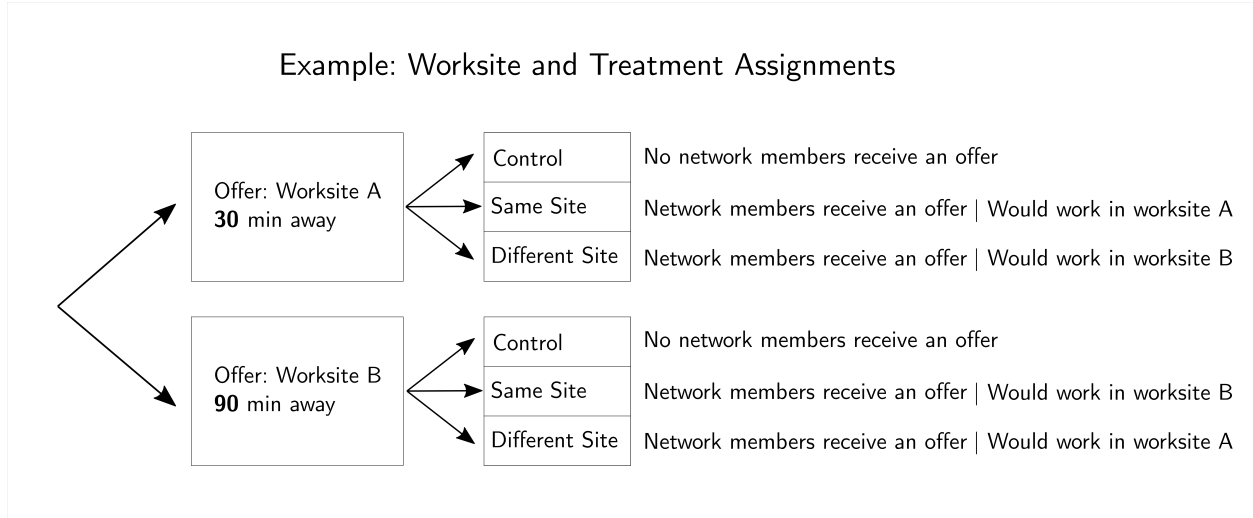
Example: Worksite and Treatment Assignments

Offer: Worksite A
**30** min away

Control
Same Site
Different Site

No network members receive an offer
Network members receive an offer | Would work in worksite A
Network members receive an offer | Would work in worksite B

Offer: Worksite B
**90** min away

Control
Same Site
Different Site

No network members receive an offer
Network members receive an offer | Would work in worksite B
Network members receive an offer | Would work in worksite A